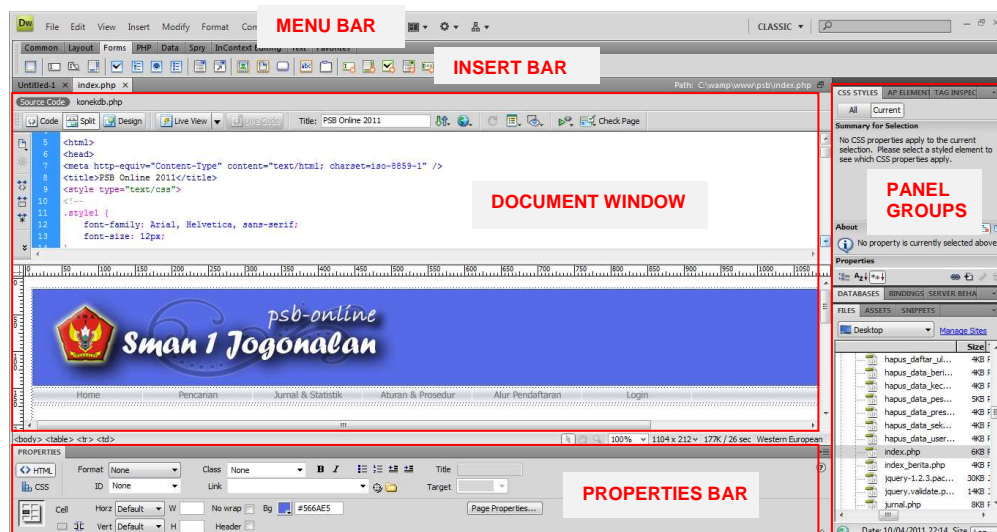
Dw File Edit View Insert Modify Format Com

MENU BAR

CLASSIC ▾

Common Layout Forms PHP Data Spry InContext Editing Text Favorites

INSERT BAR

Untitled-1 × index.php ×

Path: C:\wamp\www\psb\index.php

Source Code konekdb.php

Code Split Design Live View Live Code Title: PSB Online 2011 Check Page

5 <html>
6 <head>
7 <meta http-equiv="Content-Type" content="text/html; charset=iso-8859-1" />
8 <title>PSB Online 2011</title>
9 <style type="text/css">
10 <!--
11 .style1 {
12 font-family: Arial, Helvetica, sans-serif;
13 font-size: 12px;

DOCUMENT WINDOW

0 50 100 150 200 250 300 350 400 450 500 550 600 650 700 750 800 850 900 950 1000 1050

psb-online
Sman 1 Jogonalan

Home Pencarian Jurnal & Statistik Aturan & Prosedur Alur Pendaftaran Login

<body> <table> <tr> <td>

100% ▾ 1104 x 212 ▾ 177K / 26 sec Western European

PROPERTIES

HTML Format None Class None B I Title

CSS ID None Link Target

PROPERTIES BAR

Cell Horz Default W No wrap Bg #566AE5 Page Properties...

Vert Default H Header

CSS STYLES AP ELEMEN TAG INSPEC

All Current

Summary for Selection

No CSS properties apply to the current selection. Please select a styled element to see which CSS properties apply.

PANEL GROUPS

About

No property is currently selected above

Properties

DATABASES BINDINGS SERVER BEHA

FILES ASSETS SNIPPETS

Desktop Manage Sites

Size

hapus_daftar_ul... 4KB
hapus_data_beri... 4KB
hapus_data_kec... 4KB
hapus_data_pes... 5KB
hapus_data_pres... 4KB
hapus_data_sek... 4KB
hapus_data_user... 4KB
index.php 6KB
index_berita.php 4KB
jquery-1.2.3.pac... 30KB
jquery.validate.p... 14KB
jurnal.php 8KB

Date: 10/04/2011 22:14 Size